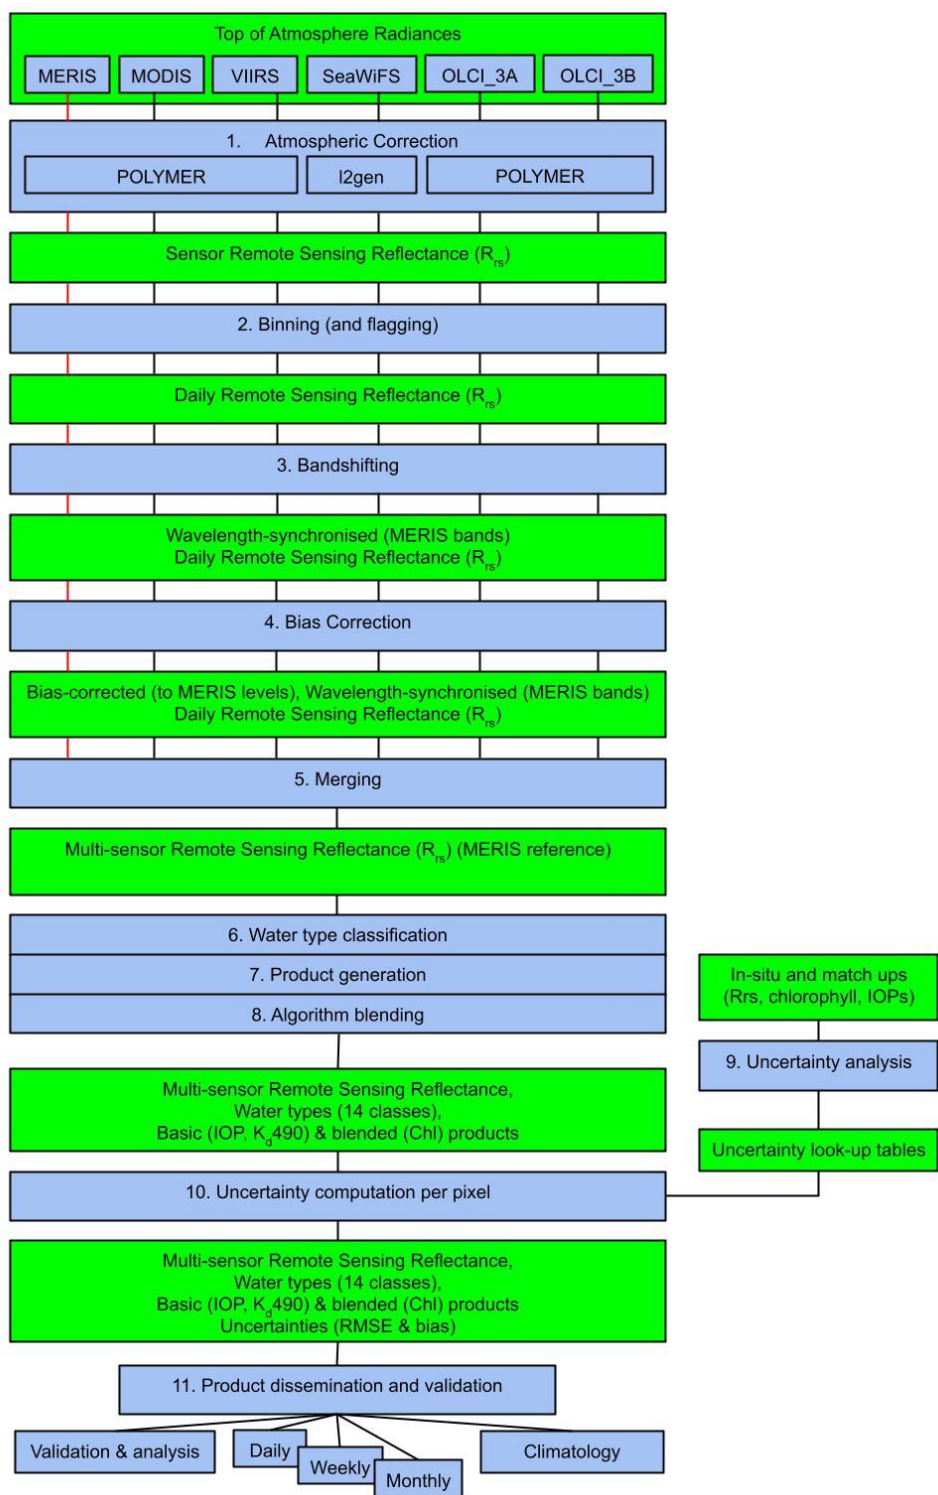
Top of Atmosphere Radiances

MERIS MODIS VIIRS SeaWiFS OLCI_3A OLCI_3B

1. Atmospheric Correction

POLYMER l2gen POLYMER

Sensor Remote Sensing Reflectance ($R_{rs}$)

2. Binning (and flagging)

Daily Remote Sensing Reflectance ($R_{rs}$)

3. Bandshifting

Wavelength-synchronised (MERIS bands) Daily Remote Sensing Reflectance ($R_{rs}$)

4. Bias Correction

Bias-corrected (to MERIS levels), Wavelength-synchronised (MERIS bands) Daily Remote Sensing Reflectance ($R_{rs}$)

5. Merging

Multi-sensor Remote Sensing Reflectance ($R_{rs}$) (MERIS reference)

6. Water type classification

7. Product generation

8. Algorithm blending

In-situ and match ups (Rrs, chlorophyll, IOPs)

9. Uncertainty analysis

Multi-sensor Remote Sensing Reflectance, Water types (14 classes), Basic (IOP, $K_d$490) & blended (Chl) products

Uncertainty look-up tables

10. Uncertainty computation per pixel

Multi-sensor Remote Sensing Reflectance, Water types (14 classes), Basic (IOP, $K_d$490) & blended (Chl) products Uncertainties (RMSE & bias)

11. Product dissemination and validation

Validation & analysis Daily Weekly Monthly Climatology